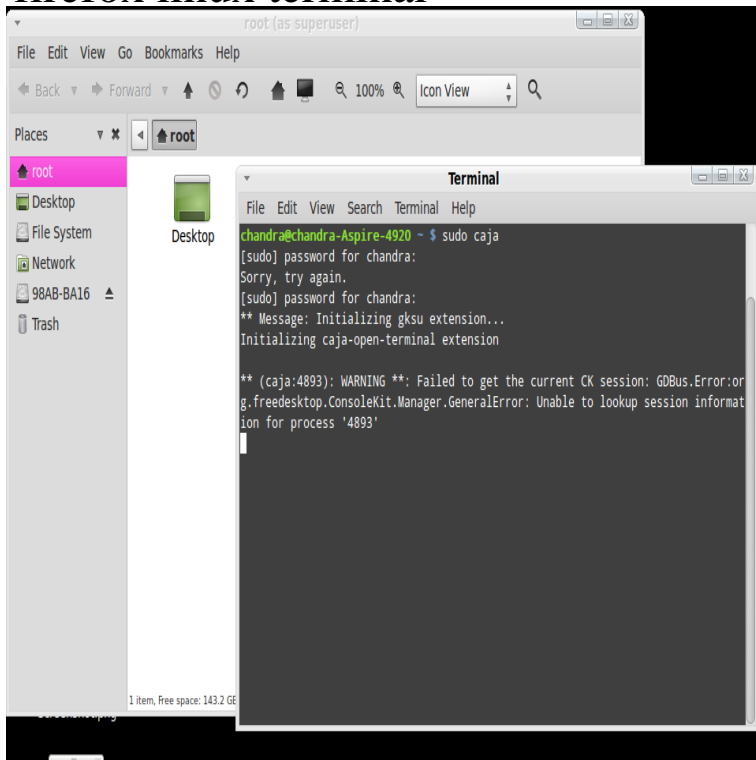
root (as superuser)

File Edit View Go Bookmarks Help

Back Forward 100% Icon View

Places

root

root
Desktop
File System
Network
98AB-BA16
Trash

Desktop

1 item, Free space: 143.2 GE

Terminal

File Edit View Search Terminal Help

chandra@chandra-Aspire-4920 ~ $ sudo caja
[sudo] password for chandra:
Sorry, try again.
[sudo] password for chandra:
** Message: Initializing gksu extension...
Initializing caja-open-terminal extension

** (caja:4893): WARNING **: Failed to get the current CK session: GDBus.Error:org.freedesktop.ConsoleKit.Manager.GeneralError: Unable to lookup session information for process '4893'